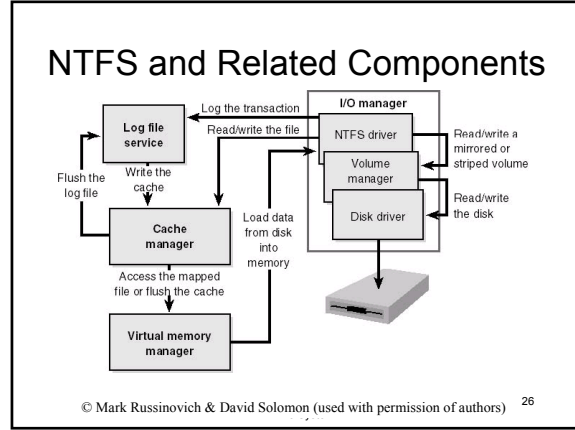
NTFS and Related Components

Log the transaction

Read/write the file

I/O manager

NTFS driver

Read/write a mirrored or striped volume

Volume manager

Read/write the disk

Disk driver

Log file service

Flush the log file

Write the cache

Cache manager

Load data from disk into memory

Access the mapped file or flush the cache

Virtual memory manager

© Mark Russinovich & David Solomon (used with permission of authors)

26